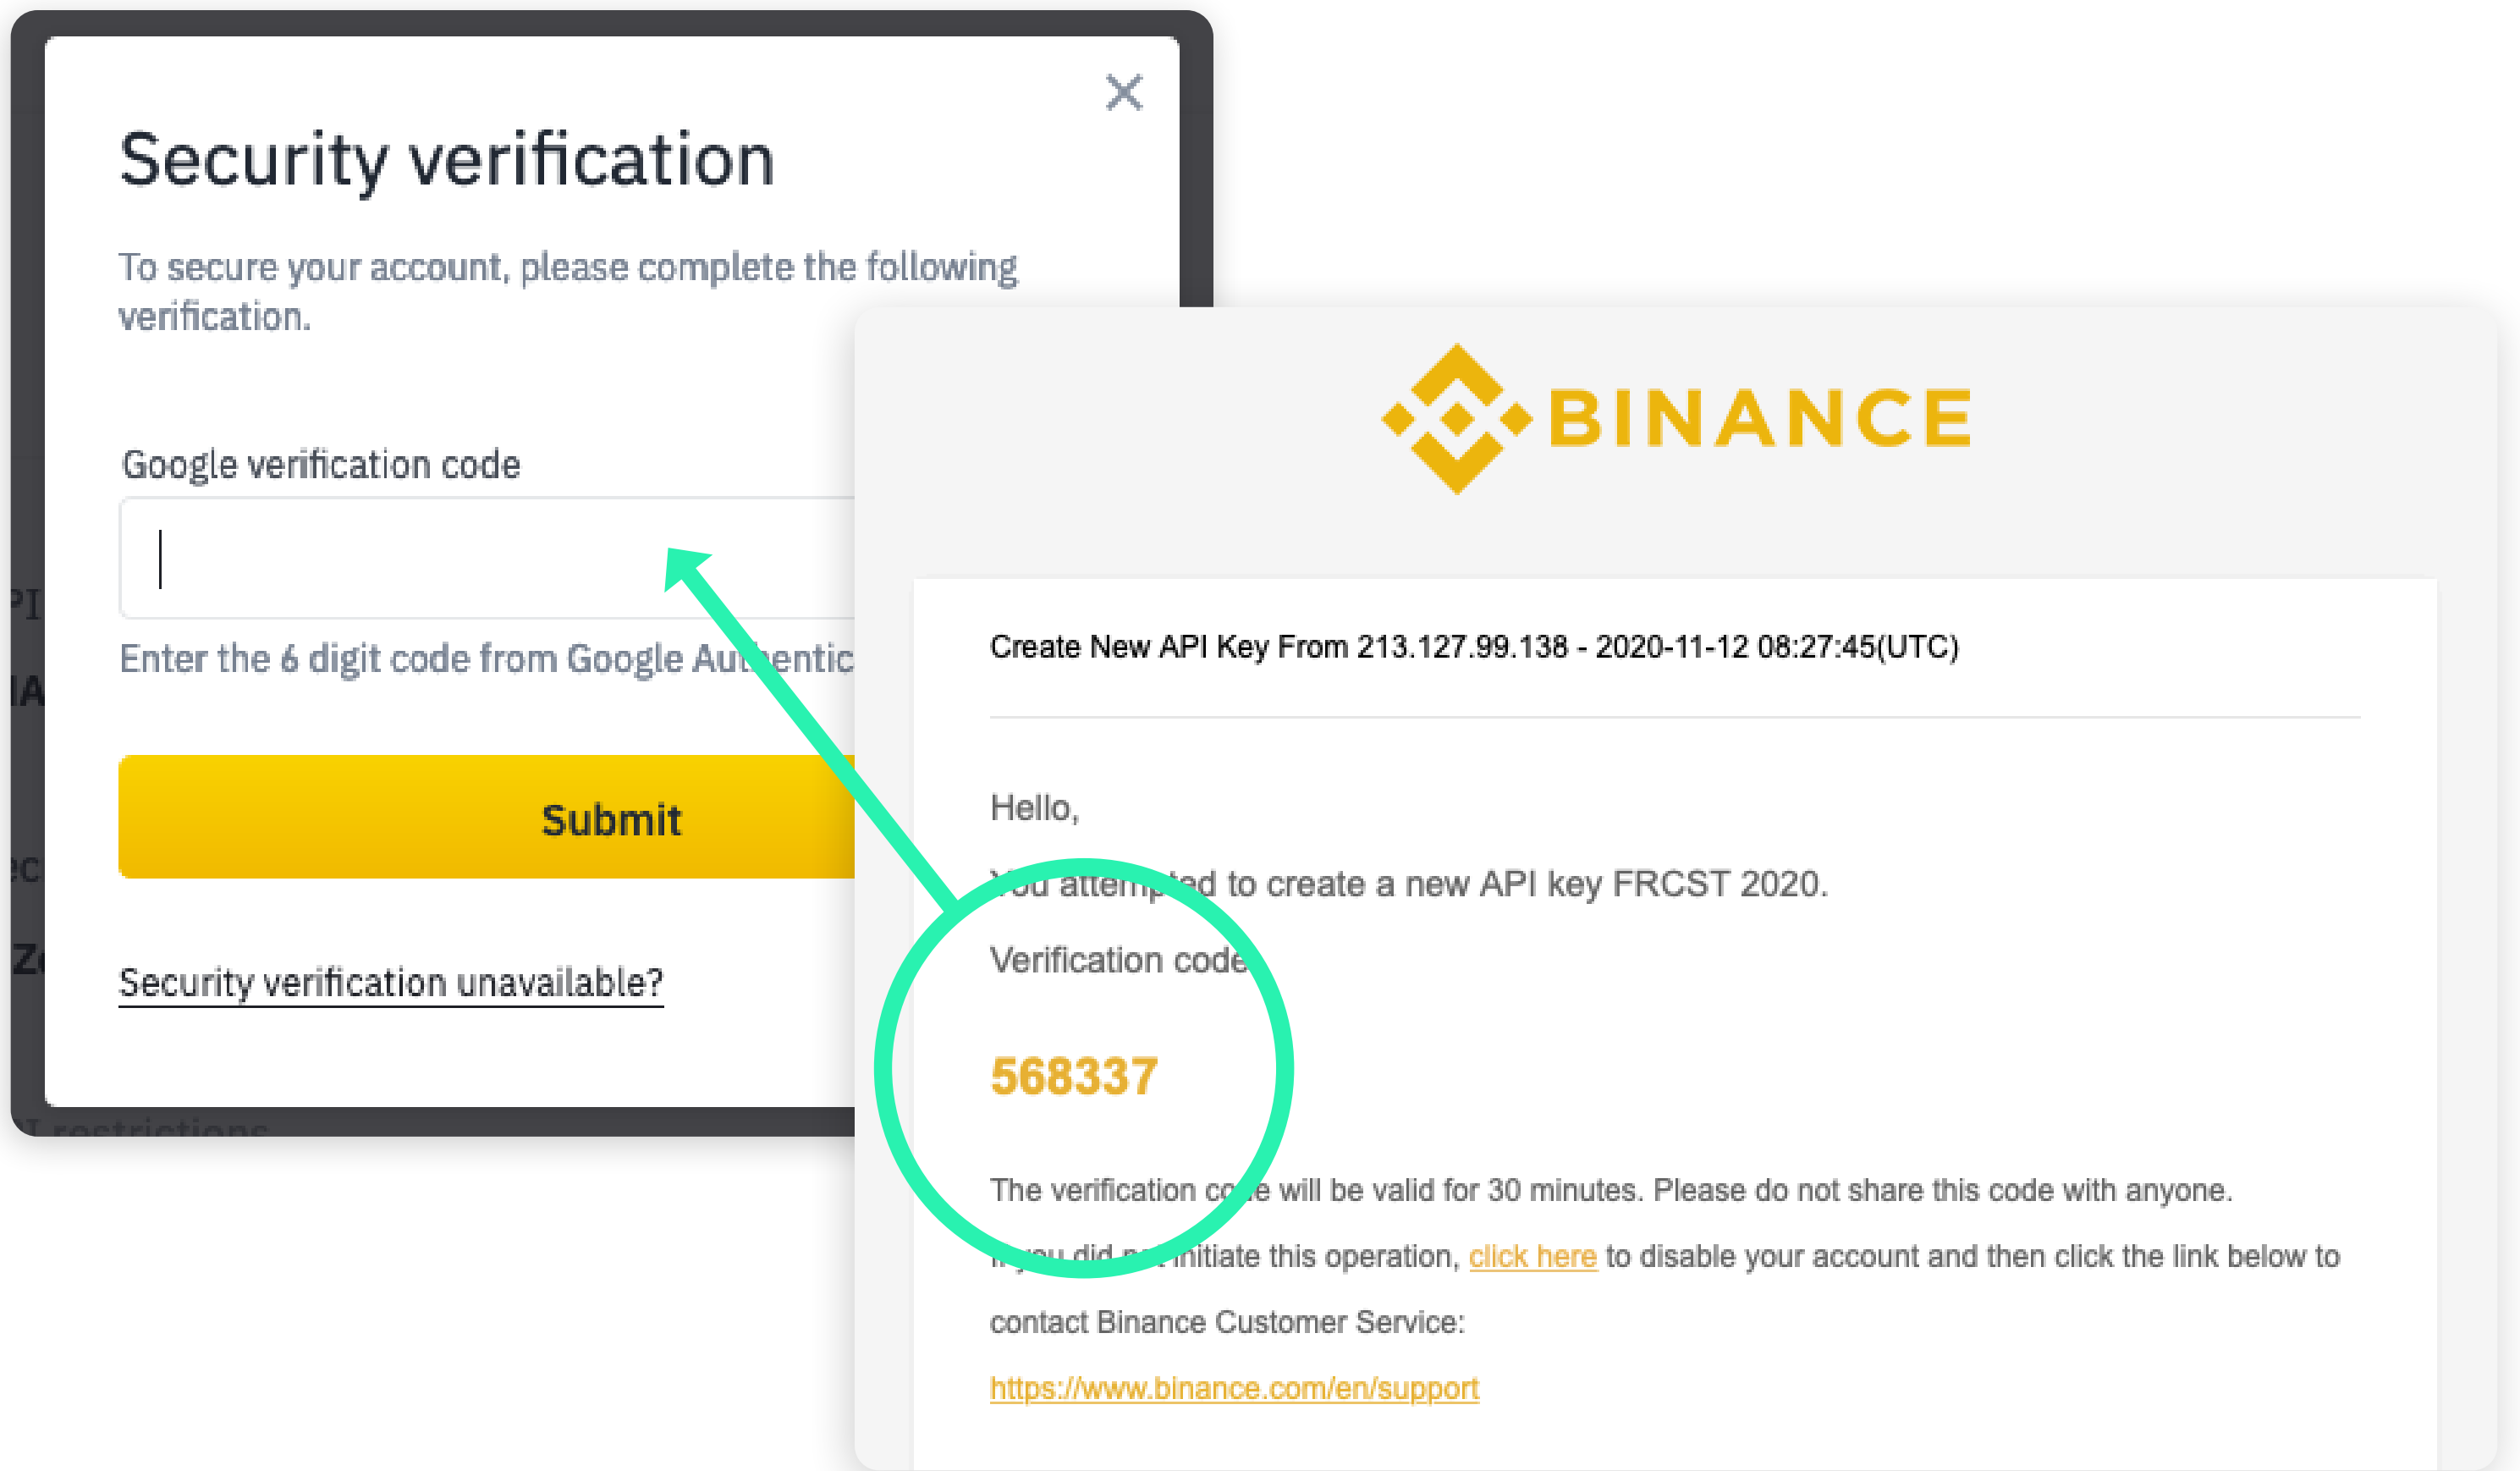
Security verification

To secure your account, please complete the following verification.

Google verification code

Enter the 6 digit code from Google Au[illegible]entic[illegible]

Submit

Security verification unavailable?

BINANCE

Create New API Key From 213.127.99.138 - 2020-11-12 08:27:45(UTC)

Hello,

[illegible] atte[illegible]ed to create a new API key FRCST 2020.

Verification code

568337

The verification co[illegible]e will be valid for 30 minutes. Please do not share this code with anyone.

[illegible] initiate this operation, click here to disable your account and then click the link below to contact Binance Customer Service:

https://www.binance.com/en/support